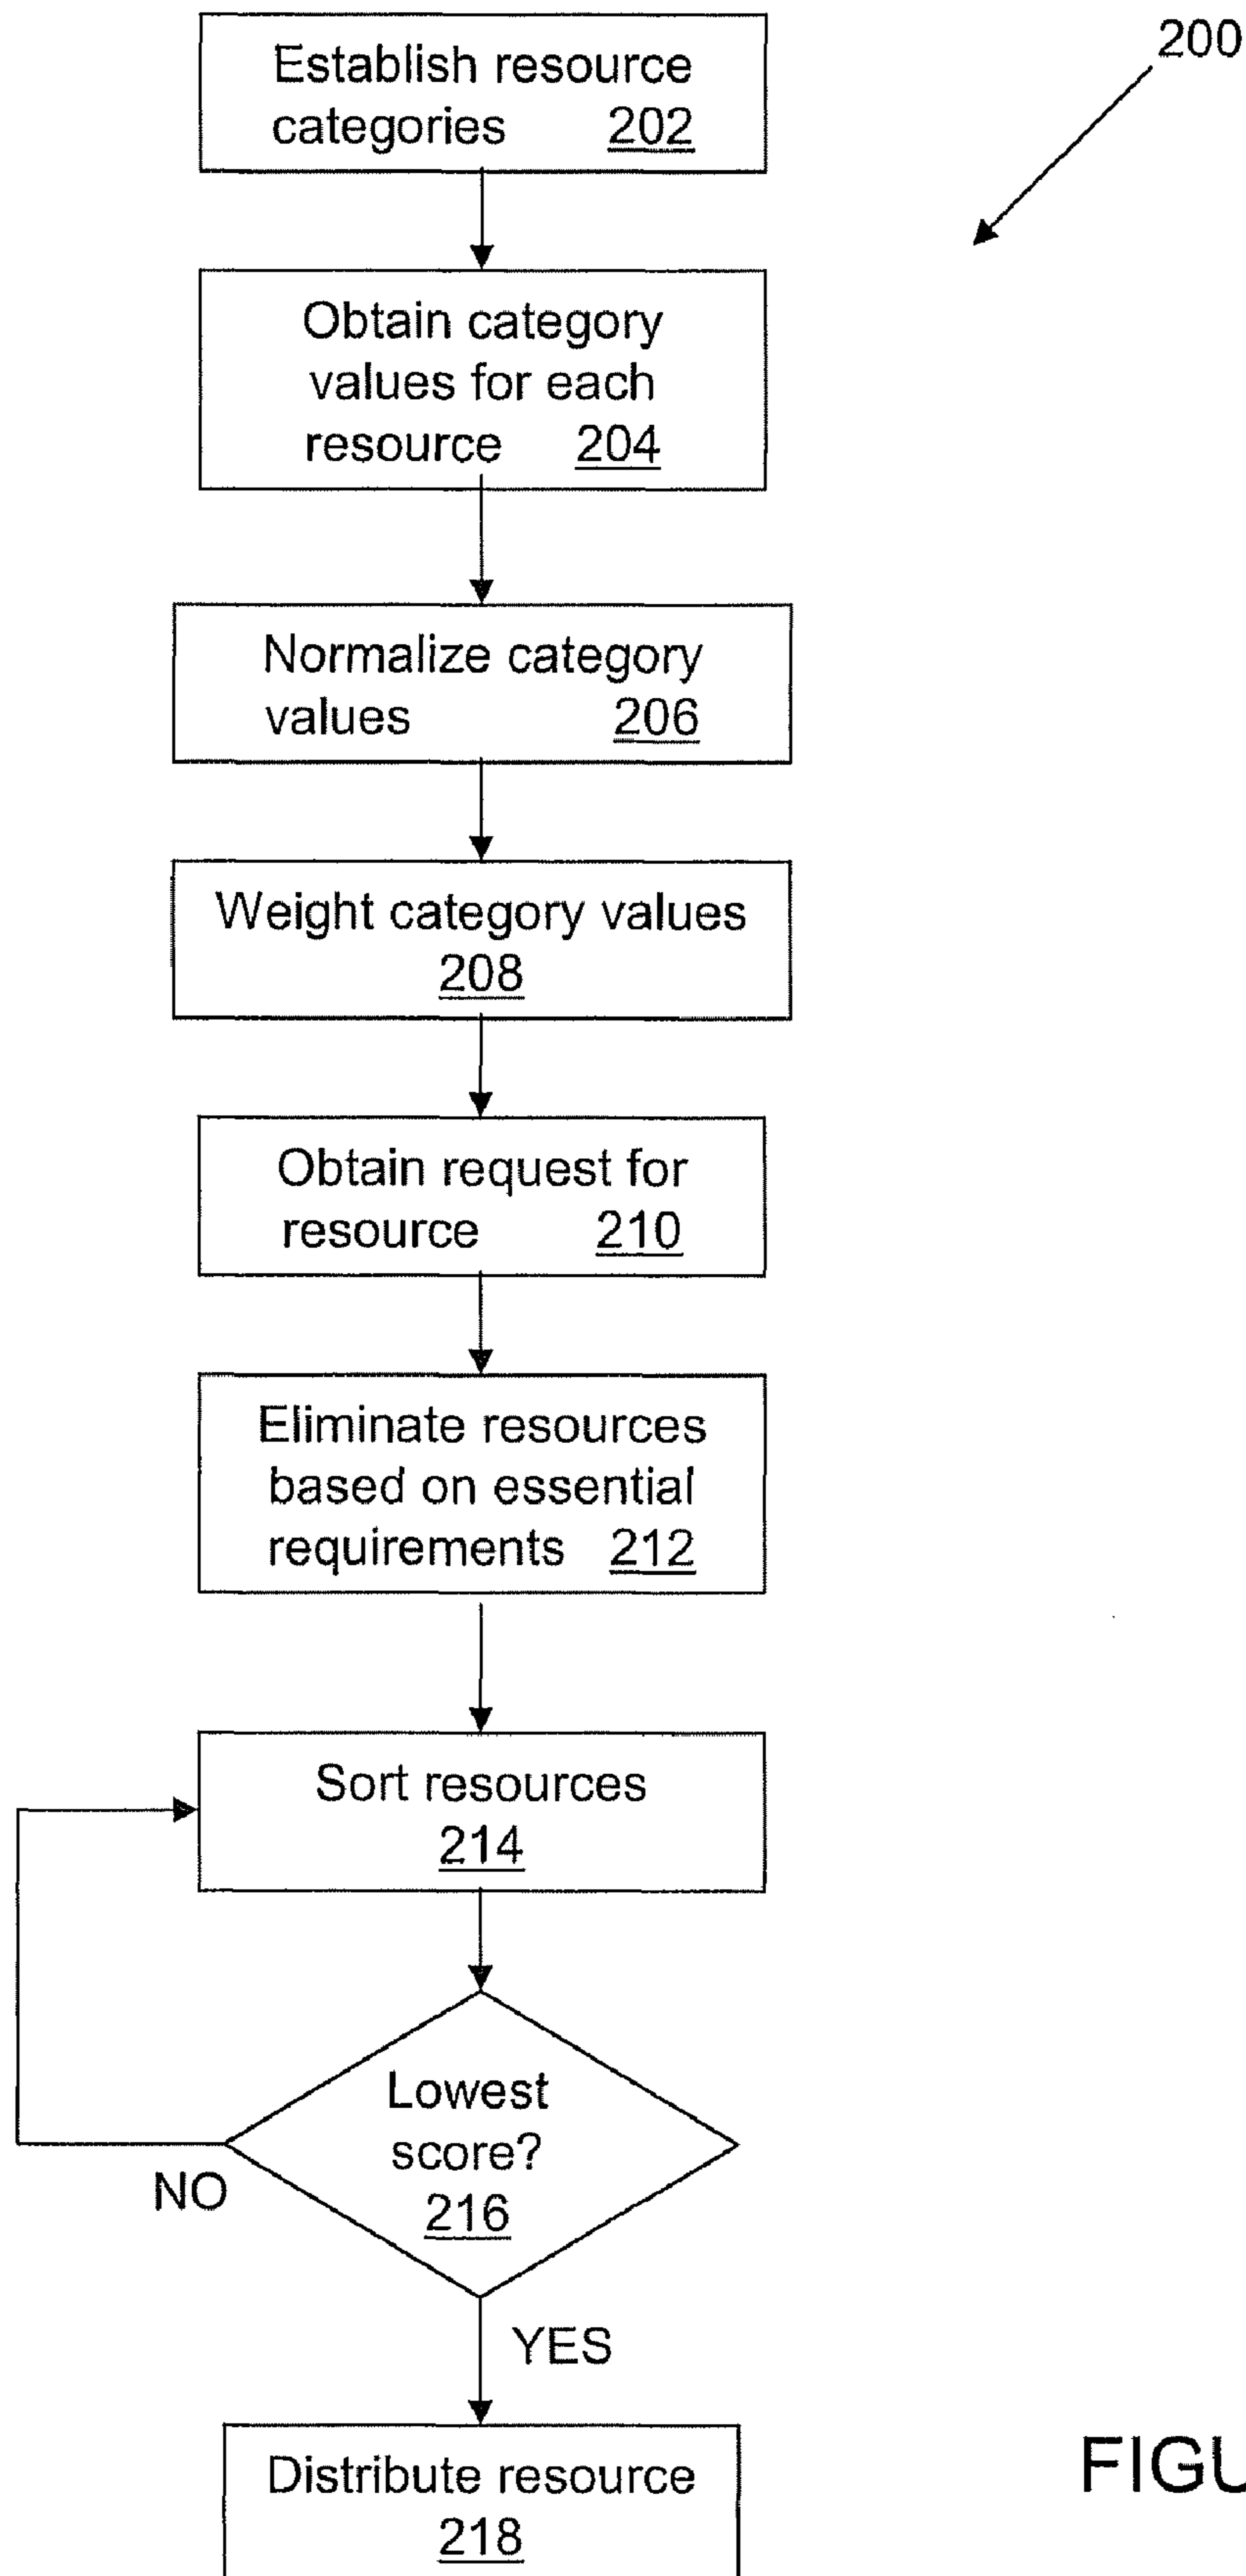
200

Establish resource categories 202

Obtain category values for each resource 204

Normalize category values 206

Weight category values 208

Obtain request for resource 210

Eliminate resources based on essential requirements 212

Sort resources 214

Lowest score? 216

NO

YES

Distribute resource 218

FIGU